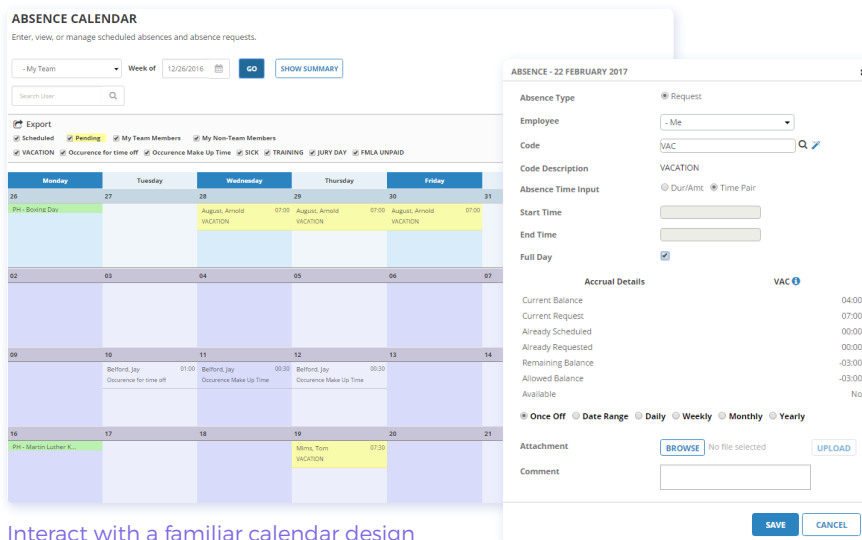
ABSENCE CALENDAR

Enter, view, or manage scheduled absences and absence requests.

- My Team

Week of 12/26/2016

GO

SHOW SUMMARY

Search User

Export

Scheduled Pending My Team Members My Non-Team Members

VACATION Occurence for time off Occurence Make Up Time SICK TRAINING JURY DAY FMLA UNPAID

| Monday | Tuesday | Wednesday | Thursday | Friday | |
|---|---|---|---|---|---|
| 26 PH - Boxing Day | 27 | 28 August, Arnold 07:00 VACATION | 29 August, Arnold 07:00 VACATION | 30 August, Arnold 07:00 VACATION | 31 |
| 02 | 03 | 04 | 05 | 06 | 07 |
| 09 | 10 Belford, Jay 01:00 Occurence for time off | 11 Belford, Jay 00:30 Occurence Make Up Time | 12 Belford, Jay 00:30 Occurence Make Up Time | 13 | 14 |
| 16 PH - Martin Luther K... | 17 | 18 | 19 Mims, Tom 07:30 VACATION | 20 | 21 |

Interact with a familiar calendar design

ABSENCE - 22 FEBRUARY 2017

Absence Type Request

Employee - Me

Code VAC

Code Description VACATION

Absence Time Input Dur/Amt Time Pair

Start Time

End Time

Full Day

Accrual Details VAC

Current Balance 04:00

Current Request 07:00

Already Scheduled 00:00

Already Requested 00:00

Remaining Balance -03:00

Allowed Balance -03:00

Available No

Once Off Date Range Daily Weekly Monthly Yearly

Attachment BROWSE No file selected UPLOAD

Comment

SAVE CANCEL